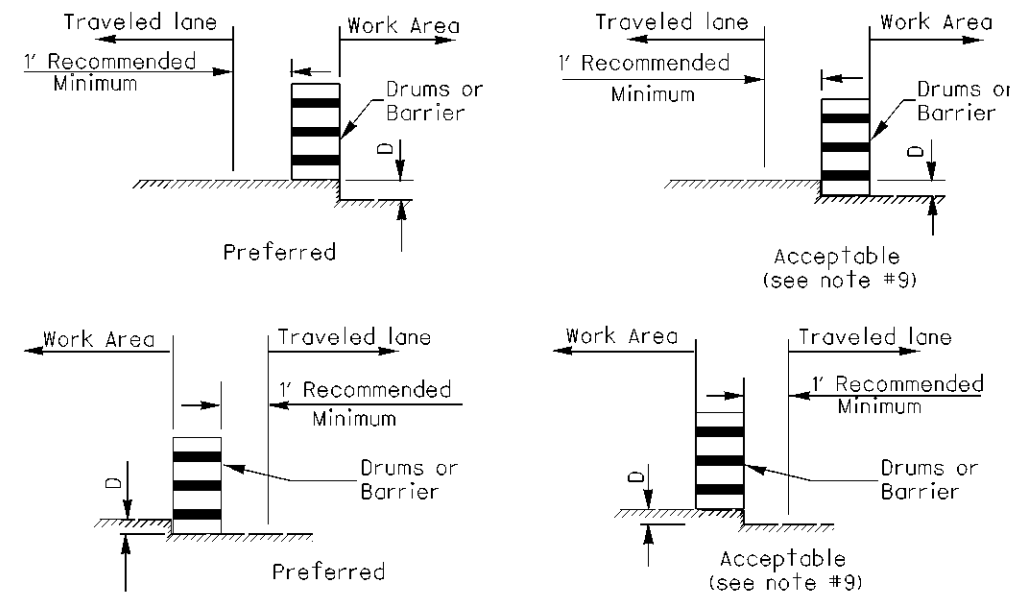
Traveled lane

Work Area

1' Recommended Minimum

Drums or Barrier

D

Preferred

Traveled lane

Work Area

1' Recommended Minimum

Drums or Barrier

D

Acceptable (see note #9)

Work Area

Traveled lane

1' Recommended Minimum

Drums or Barrier

D

Preferred

Work Area

Traveled lane

1' Recommended Minimum

Drums or Barrier

D

Acceptable (see note #9)